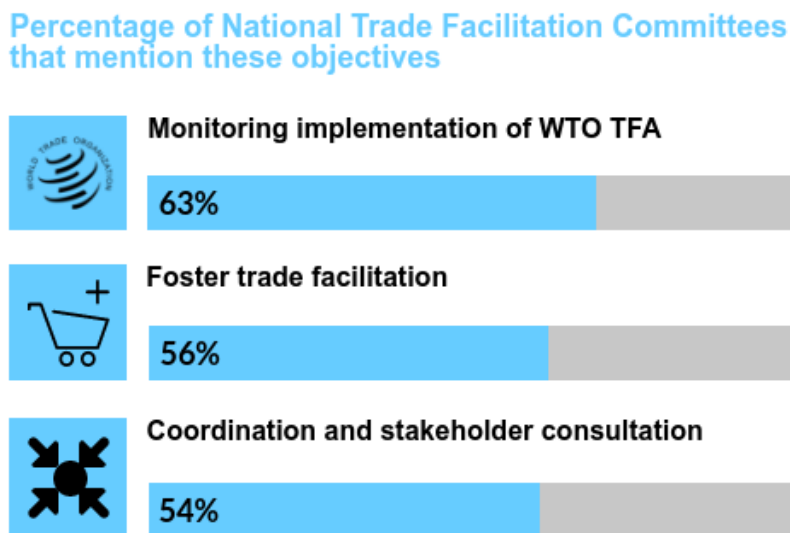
Percentage of National Trade Facilitation Committees that mention these objectives

WORLD TRADE ORGANIZATION

Monitoring implementation of WTO TFA

63%

Foster trade facilitation

56%

Coordination and stakeholder consultation

54%